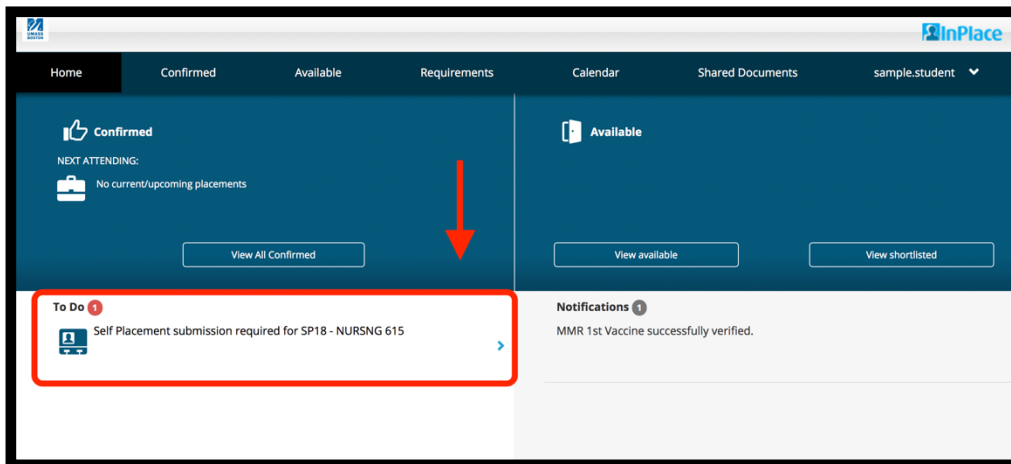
UMASS BOSTON

InPlace

Home Confirmed Available Requirements Calendar Shared Documents sample.student

Confirmed

NEXT ATTENDING:

No current/upcoming placements

View All Confirmed

Available

View available

View shortlisted

To Do 1

Self Placement submission required for SP18 - NURSNG 615

Notifications 1

MMR 1st Vaccine successfully verified.